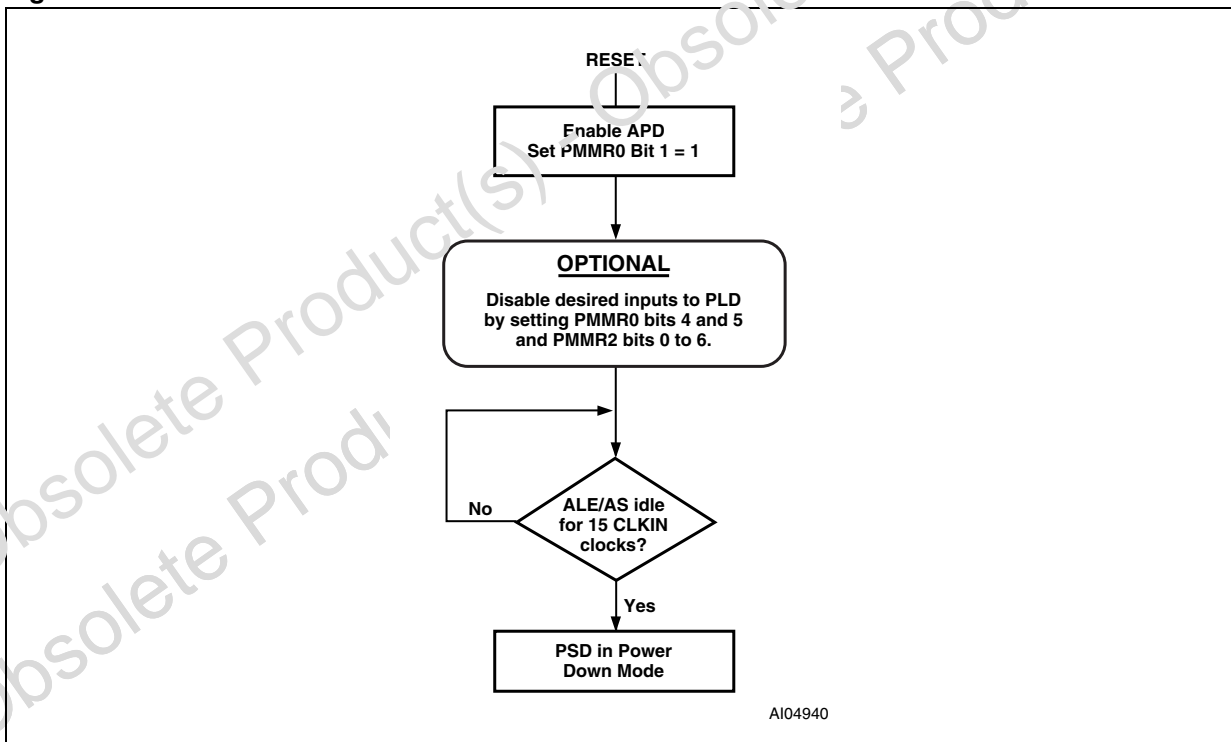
RESET

Enable APD
Set PMMR0 Bit 1 = 1

OPTIONAL

Disable desired inputs to PLD by setting PMMR0 bits 4 and 5 and PMMR2 bits 0 to 6.

ALE/AS idle for 15 CLKIN clocks?

No

Yes

PSD in Power Down Mode

AI04940

Obsolete Product(s) - Obsolete Product(s)
Obsolete Product(s) - Obsolete Product(s)